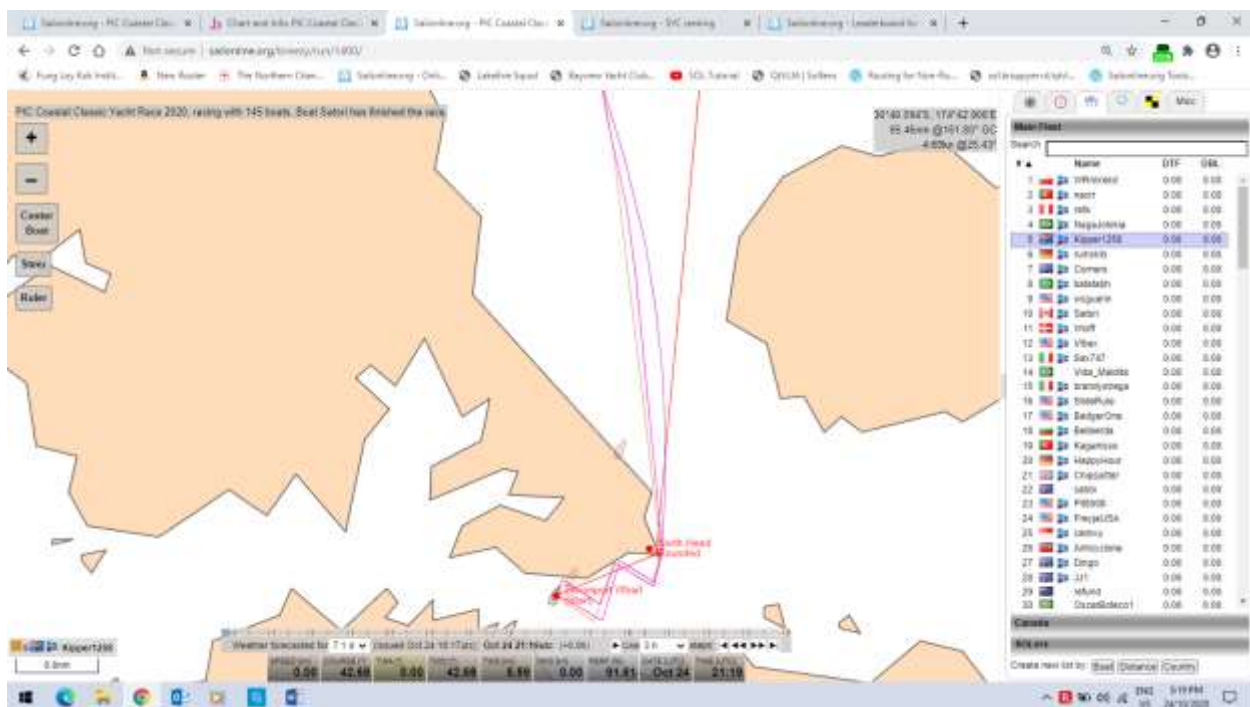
Sailonline.org - PIC Coastal Cla... | Chart and Info PIC Coastal Cla... | Sailonline.org - PIC Coastal Cla... | Sailonline.org - SYC ranking | Sailonline.org - Leaderboard fo...

Not secure | sailonline.org/sol/run/1400/

PIC Coastal Classic Yacht Race 2020, racing with 145 boats. Boat Satori has finished the race.

+
−
Center Boat
Steer
Ruler

Main Fleet
Search

| | Name | DTF | DBL |
|---|---|---|---|
| 1 | WRinkled | 0.00 | 0.00 |
| 2 | nacrt | 0.00 | 0.00 |
| 3 | rafa | 0.00 | 0.00 |
| 4 | NagaJolenia | 0.00 | 0.00 |
| 5 | Kipper1258 | 0.00 | 0.00 |
| 6 | surasito | 0.00 | 0.00 |
| 7 | Corners | 0.00 | 0.00 |
| 8 | katabatn | 0.00 | 0.00 |
| 9 | vicguerin | 0.00 | 0.00 |
| 10 | Satori | 0.00 | 0.00 |
| 11 | tmoff | 0.00 | 0.00 |
| 12 | Viber | 0.00 | 0.00 |
| 13 | Sev747 | 0.00 | 0.00 |
| 14 | Vida_Maldita | 0.00 | 0.00 |
| 15 | brandybrega | 0.00 | 0.00 |
| 16 | SlideRule | 0.00 | 0.00 |
| 17 | BadgerOne | 0.00 | 0.00 |
| 18 | Bellerde | 0.00 | 0.00 |
| 19 | Kagerhose | 0.00 | 0.00 |
| 20 | HappyHour | 0.00 | 0.00 |
| 21 | Chapjatter | 0.00 | 0.00 |
| 22 | sabix | 0.00 | 0.00 |
| 23 | PiB806 | 0.00 | 0.00 |
| 24 | FreyjaUSA | 0.00 | 0.00 |
| 25 | caniocy | 0.00 | 0.00 |
| 26 | Armocolerie | 0.00 | 0.00 |
| 27 | Dingo | 0.00 | 0.00 |
| 28 | JJ1 | 0.00 | 0.00 |
| 29 | lefund | 0.00 | 0.00 |
| 30 | OscarBolero1 | 0.00 | 0.00 |

Canada
SOLers
Create new list by: Boat Distance Country

North Head
Kipper1258
0.0nm
Weather forecasted for 7.1 d | Issued Oct 24 10:17utc | Oct 24 21:19utc (+0.0h)
0.00 | 42.60 | 0.00 | 42.60 | 5.89 | 0.00 | 91.81 | Oct 24 | 21:19
5:19 PM